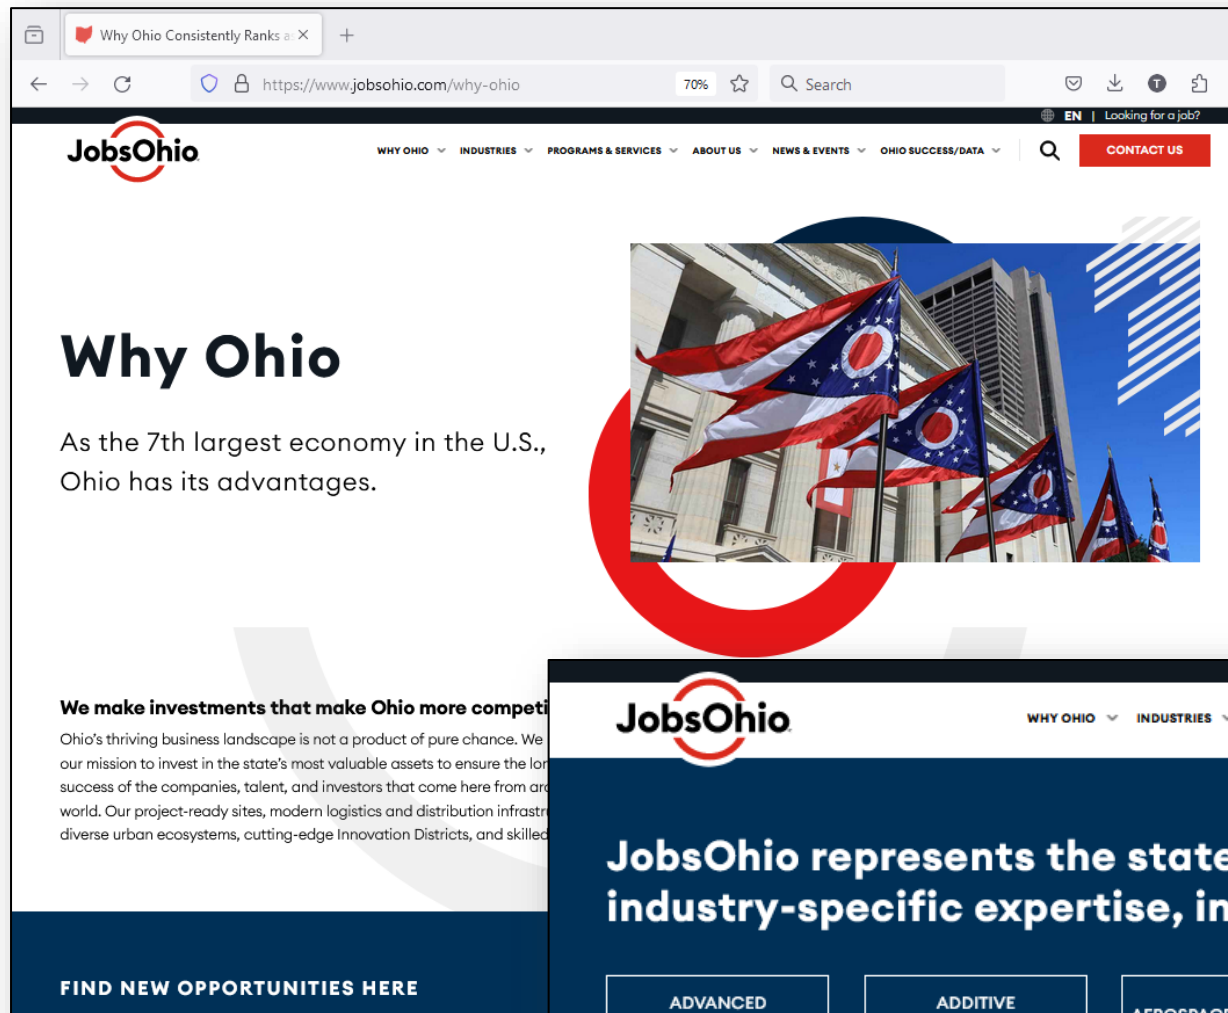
Why Ohio Consistently Ranks a ×

https://www.jobsohio.com/why-ohio 70% Search

EN | Looking for a job?

JobsOhio

WHY OHIO INDUSTRIES PROGRAMS & SERVICES ABOUT US NEWS & EVENTS OHIO SUCCESS/DATA CONTACT US

Why Ohio

As the 7th largest economy in the U.S., Ohio has its advantages.

We make investments that make Ohio more competi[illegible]

Ohio's thriving business landscape is not a product of pure chance. We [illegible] our mission to invest in the state's most valuable assets to ensure the lo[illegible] success of the companies, talent, and investors that come here from ar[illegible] world. Our project-ready sites, modern logistics and distribution infrastr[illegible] diverse urban ecosystems, cutting-edge Innovation Districts, and skilled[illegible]

FIND NEW OPPORTUNITIES HERE

JobsOhio

WHY OHIO INDUSTRIES

JobsOhio represents the state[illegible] industry-specific expertise, in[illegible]

ADVANCED

ADDITIVE

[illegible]